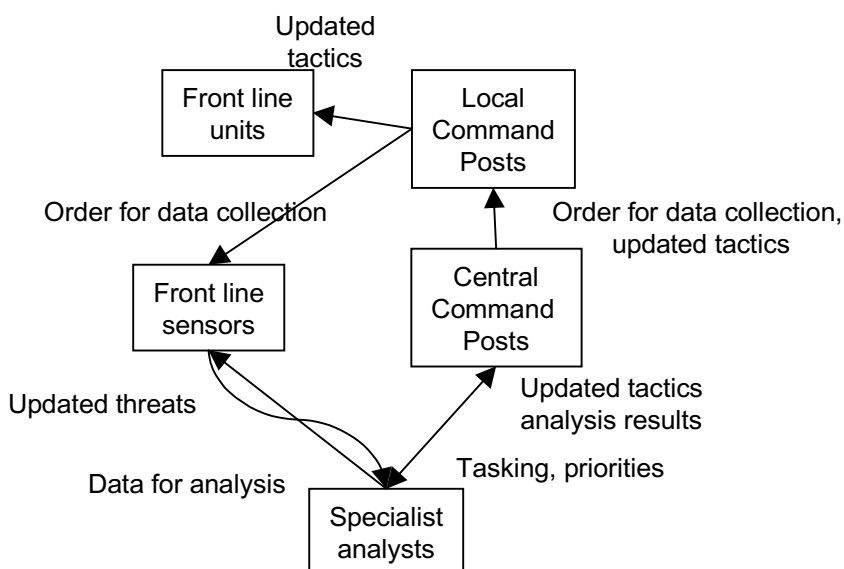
Updated tactics

Front line units

Local Command Posts

Order for data collection

Order for data collection, updated tactics

Front line sensors

Central Command Posts

Updated threats

Updated tactics analysis results

Tasking, priorities

Data for analysis

Specialist analysts